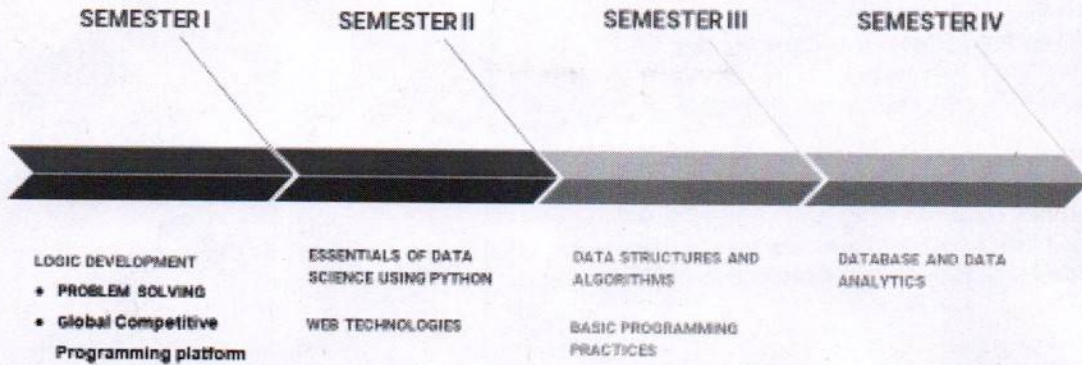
SEMESTER I

LOGIC DEVELOPMENT

- PROBLEM SOLVING
- Global Competitive Programming platform

SEMESTER II

ESSENTIALS OF DATA SCIENCE USING PYTHON

WEB TECHNOLOGIES

SEMESTER III

DATA STRUCTURES AND ALGORITHMS

BASIC PROGRAMMING PRACTICES

SEMESTER IV

DATABASE AND DATA ANALYTICS